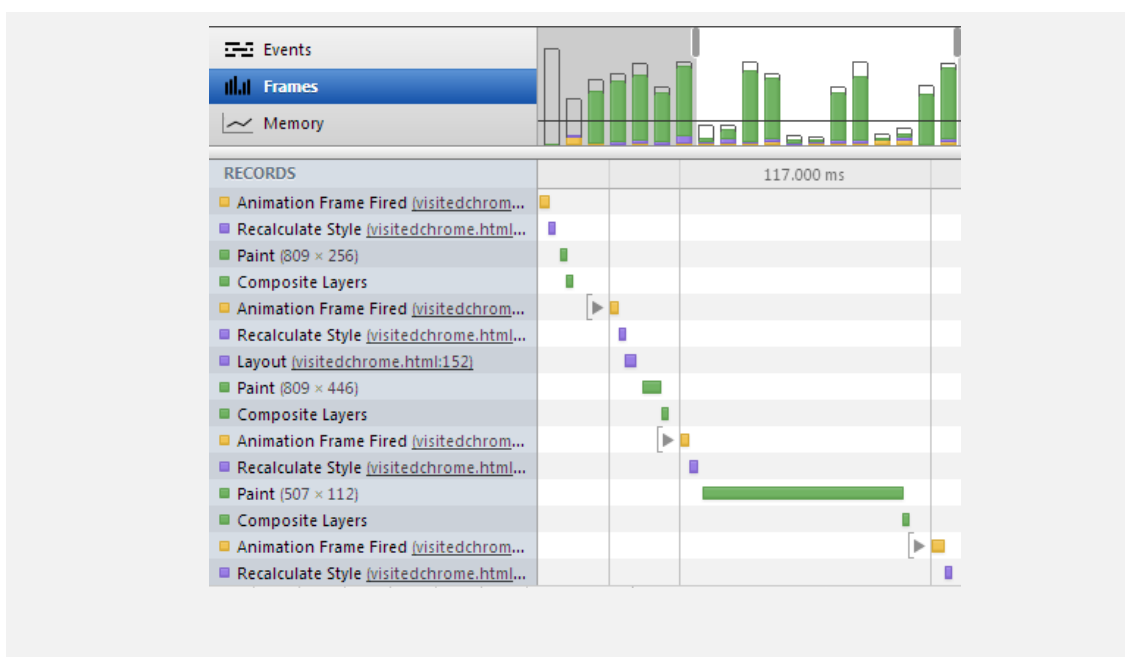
Events
Frames
Memory

RECORDS | 117.000 ms

Animation Frame Fired (visitedchrom…
Recalculate Style (visitedchrome.html…
Paint (809 × 256)
Composite Layers
Animation Frame Fired (visitedchrom…
Recalculate Style (visitedchrome.html…
Layout (visitedchrome.html:152)
Paint (809 × 446)
Composite Layers
Animation Frame Fired (visitedchrom…
Recalculate Style (visitedchrome.html…
Paint (507 × 112)
Composite Layers
Animation Frame Fired (visitedchrom…
Recalculate Style (visitedchrome.html…